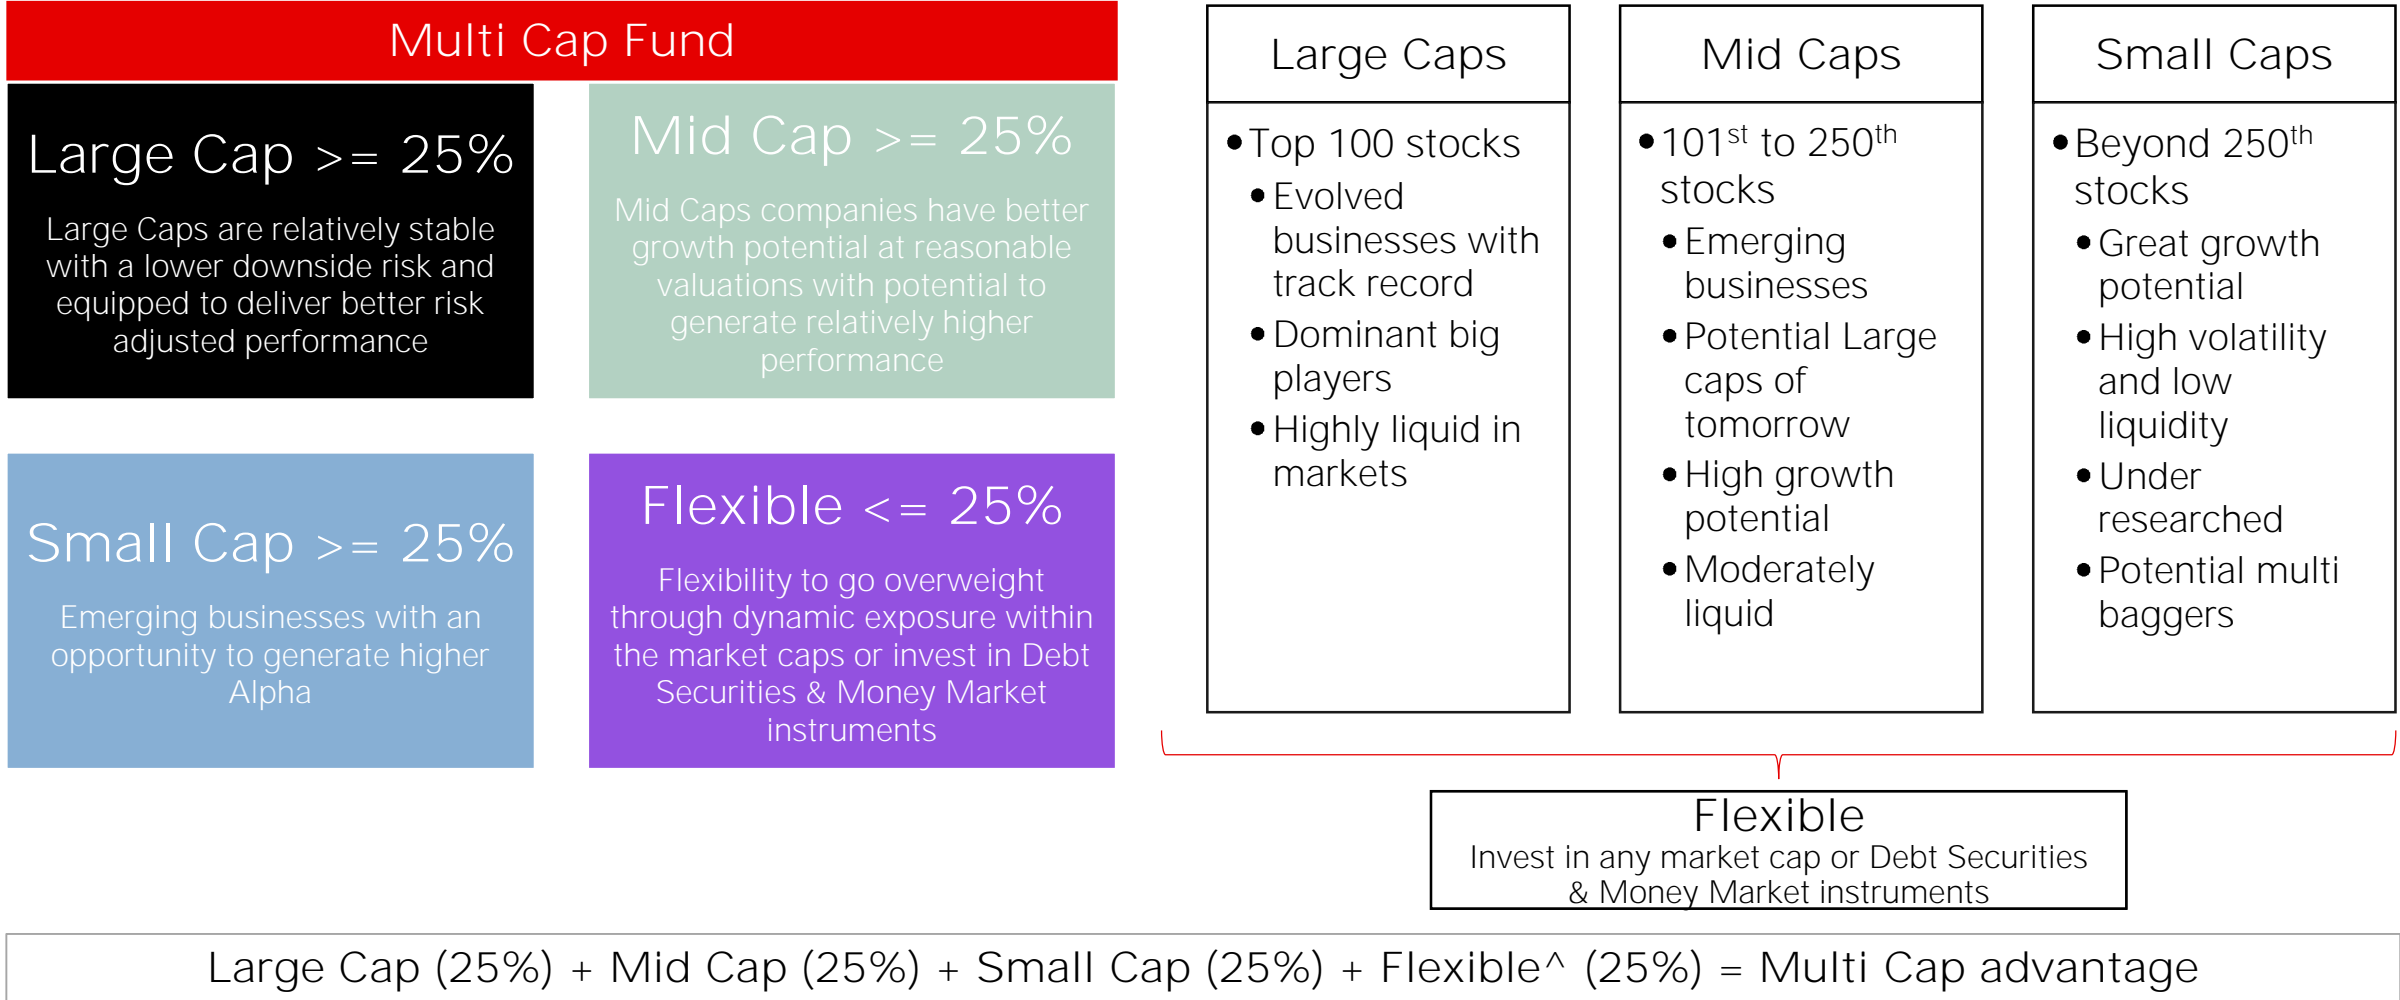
Multi Cap Fund

Large Cap >= 25%

Large Caps are relatively stable with a lower downside risk and equipped to deliver better risk adjusted performance

Mid Cap >= 25%

Mid Caps companies have better growth potential at reasonable valuations with potential to generate relatively higher performance

Small Cap >= 25%

Emerging businesses with an opportunity to generate higher Alpha

Flexible <= 25%

Flexibility to go overweight through dynamic exposure within the market caps or invest in Debt Securities & Money Market instruments

Large Caps

• Top 100 stocks
• Evolved businesses with track record
• Dominant big players
• Highly liquid in markets

Mid Caps

• $101^{st}$ to $250^{th}$ stocks
• Emerging businesses
• Potential Large caps of tomorrow
• High growth potential
• Moderately liquid

Small Caps

• Beyond $250^{th}$ stocks
• Great growth potential
• High volatility and low liquidity
• Under researched
• Potential multi baggers

Flexible
Invest in any market cap or Debt Securities & Money Market instruments

Large Cap (25%) + Mid Cap (25%) + Small Cap (25%) + Flexible^ (25%) = Multi Cap advantage